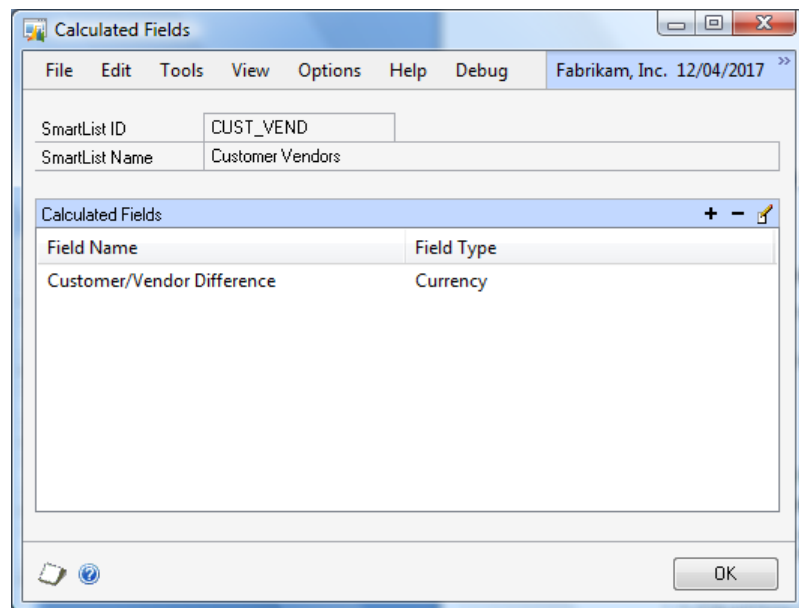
Calculated Fields

File Edit Tools View Options Help Debug Fabrikam, Inc. 12/04/2017

SmartList ID CUST_VEND
SmartList Name Customer Vendors

Calculated Fields

| Field Name | Field Type |
|---|---|
| Customer/Vendor Difference | Currency |

OK